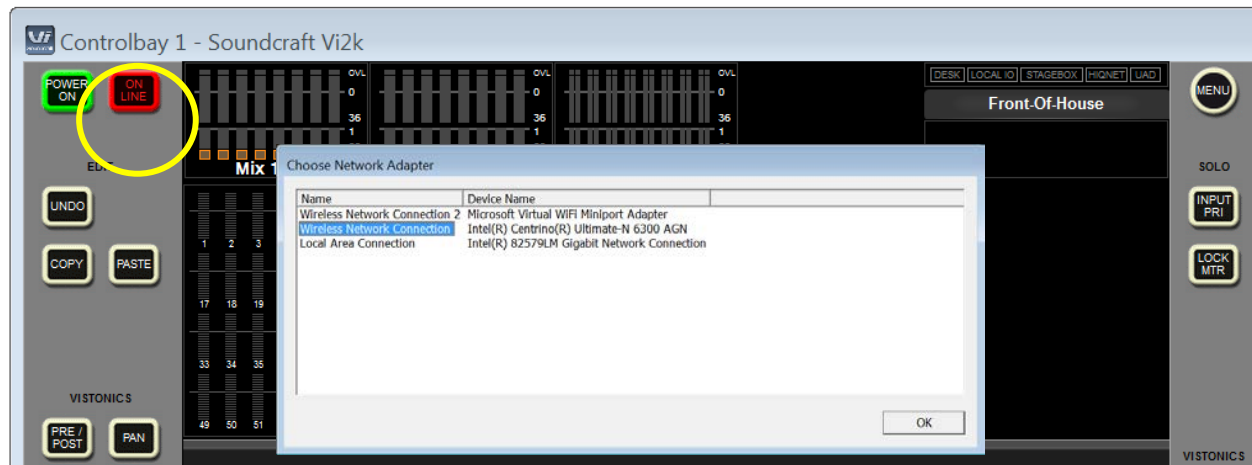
Controlbay 1 - Soundcraft Vi2k

POWER ON
ON LINE
EDIT
UNDO
COPY
PASTE
VISTONICS
PRE / POST
PAN

OVL
0
36
1
OVL
0
OVL
0
36
1

Mix 1

1 2 3
17 18 19
33 34 35
49 50 51

DESK LOCAL IO STAGEBOX HIQNET UAD
Front-Of-House

MENU
SOLO
INPUT PRI
LOCK MTR
VISTONICS

Choose Network Adapter

| Name | Device Name |
|---|---|
| Wireless Network Connection 2 | Microsoft Virtual WiFi Miniport Adapter |
| Wireless Network Connection | Intel(R) Centrino(R) Ultimate-N 6300 AGN |
| Local Area Connection | Intel(R) 82579LM Gigabit Network Connection |

OK